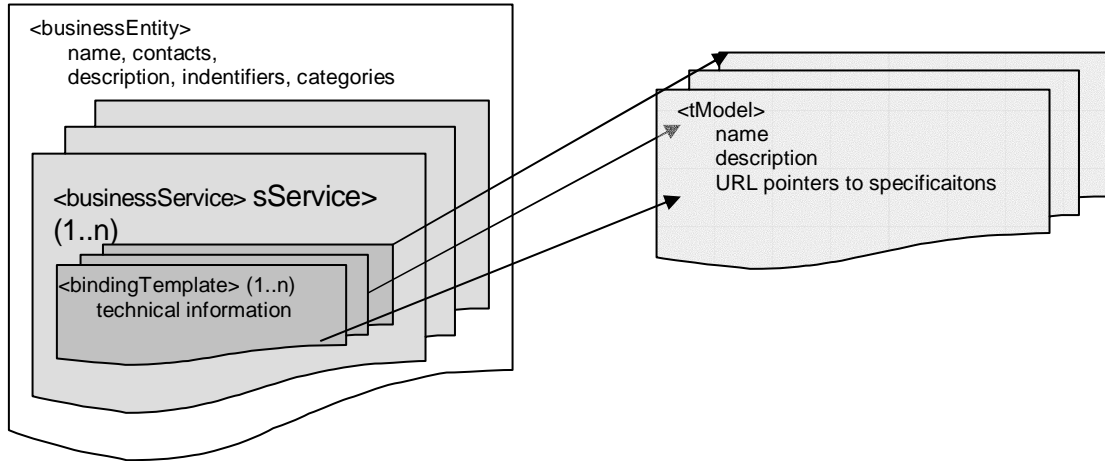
<businessEntity>
name, contacts,
description, indentifiers, categories

<businessService> sService>
(1..n)

<bindingTemplate> (1..n)
technical information

<tModel>
name
description
URL pointers to specificaitons